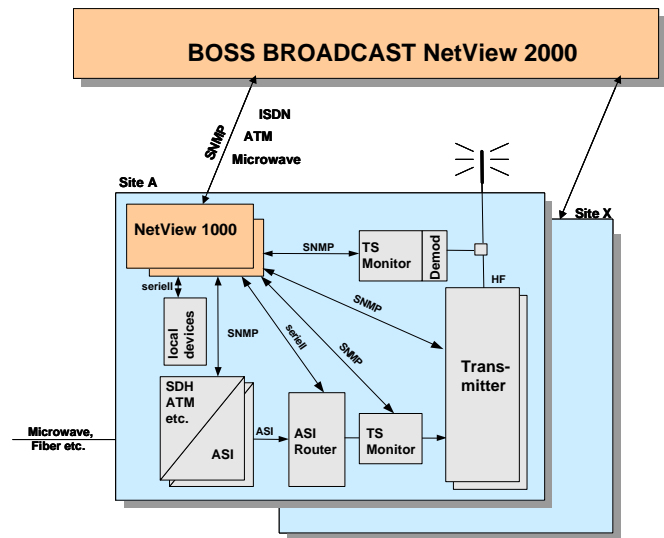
BOSS BROADCAST NetView 2000

SNMP

ISDN
ATM
Microwave

Site A

Site X

NetView 1000

SNMP

TS Monitor

Demod

HF

seriell

SNMP

local devices

SNMP

seriell

SNMP

Transmitter

SDH
ATM
etc.

ASI

ASI

ASI Router

TS Monitor

Microwave,
Fiber etc.